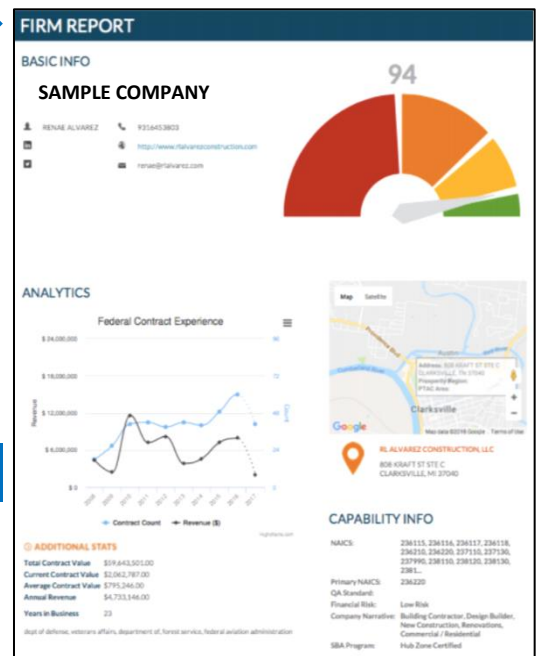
FIRM REPORT

BASIC INFO

SAMPLE COMPANY

94

RENAE ALVAREZ 9316453803

http://www.rlalvarezconstruction.com

renae@rlalvarez.com

ANALYTICS

Federal Contract Experience

$ 24,000,000
$ 18,000,000
$ 12,000,000
$ 6,000,000
$ 0

Revenue

Count

2008 2009 2010 2011 2012 2013 2014 2015 2016 2017

Contract Count Revenue ($)

highcharts.com

Map Satellite

Address: 808 KRAFT ST STE C Clarksville, TN 37040 Prosperity Region PTAC Area

Clarksville

Google

Map data ©2018 Google Terms of Use

RL ALVAREZ CONSTRUCTION, LLC
808 KRAFT ST STE C
CLARKSVILLE, MI 37040

ADDITIONAL STATS

| | |
|---|---|
| Total Contract Value | $59,643,501.00 |
| Current Contract Value | $2,062,787.00 |
| Average Contract Value | $795,246.00 |
| Annual Revenue | $4,733,146.00 |
| Years in Business | 23 |

dept of defense, veterans affairs, department of, forest service, federal aviation administration

CAPABILITY INFO

| | |
|---|---|
| NAICS: | 236115, 236116, 236117, 236118, 236210, 236220, 237110, 237130, 237990, 238110, 238120, 238130, 2381... |
| Primary NAICS: | 236220 |
| QA Standard: | |
| Financial Risk: | Low Risk |
| Company Narrative: | Building Contractor, Design Builder, New Construction, Renovations, Commercial / Residential |
| SBA Program: | Hub Zone Certified |